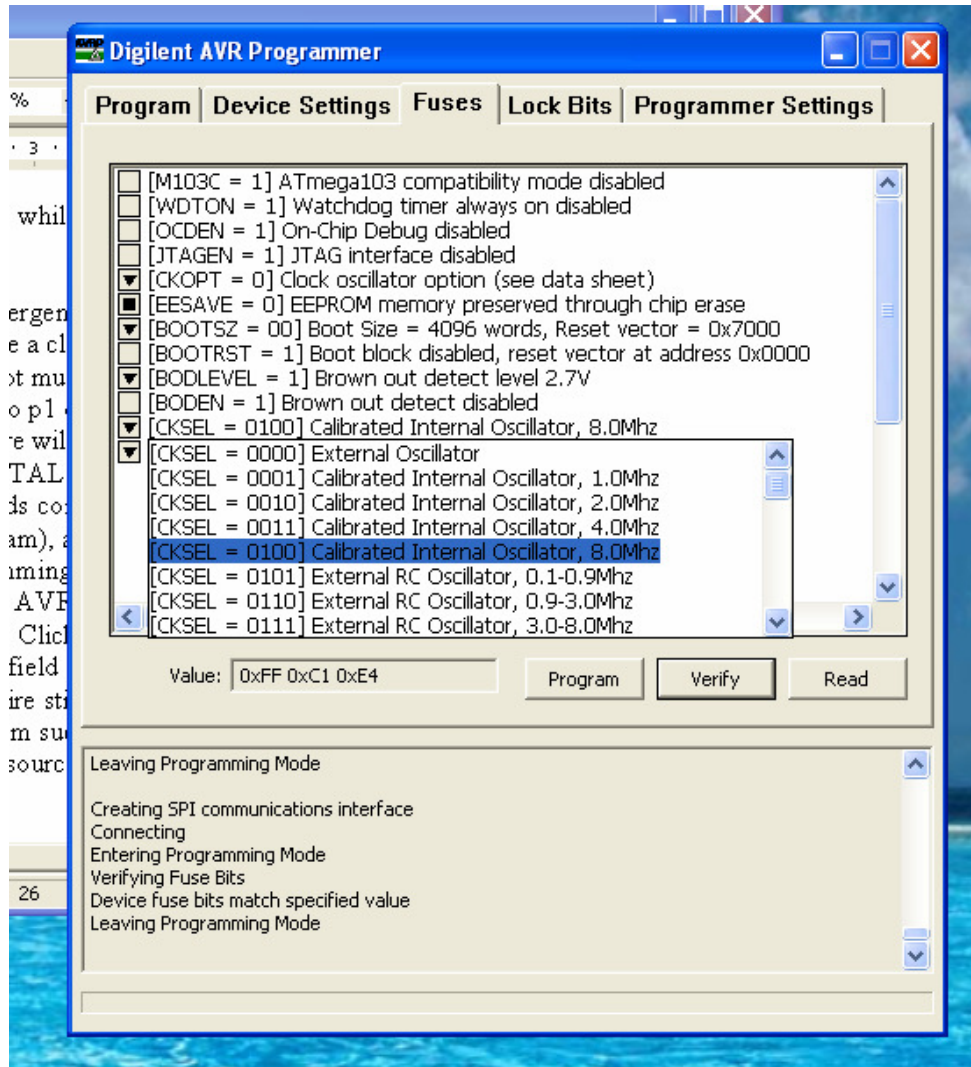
Digilent AVR Programmer

Program | Device Settings | Fuses | Lock Bits | Programmer Settings

[M103C = 1] ATmega103 compatibility mode disabled
[WDTON = 1] Watchdog timer always on disabled
[OCDEN = 1] On-Chip Debug disabled
[JTAGEN = 1] JTAG interface disabled
[CKOPT = 0] Clock oscillator option (see data sheet)
[EESAVE = 0] EEPROM memory preserved through chip erase
[BOOTSZ = 00] Boot Size = 4096 words, Reset vector = 0x7000
[BOOTRST = 1] Boot block disabled, reset vector at address 0x0000
[BODLEVEL = 1] Brown out detect level 2.7V
[BODEN = 1] Brown out detect disabled
[CKSEL = 0100] Calibrated Internal Oscillator, 8.0Mhz
[CKSEL = 0000] External Oscillator
[CKSEL = 0001] Calibrated Internal Oscillator, 1.0Mhz
[CKSEL = 0010] Calibrated Internal Oscillator, 2.0Mhz
[CKSEL = 0011] Calibrated Internal Oscillator, 4.0Mhz
[CKSEL = 0100] Calibrated Internal Oscillator, 8.0Mhz
[CKSEL = 0101] External RC Oscillator, 0.1-0.9Mhz
[CKSEL = 0110] External RC Oscillator, 0.9-3.0Mhz
[CKSEL = 0111] External RC Oscillator, 3.0-8.0Mhz

Value: 0xFF 0xC1 0xE4

Program | Verify | Read

Leaving Programming Mode

Creating SPI communications interface
Connecting
Entering Programming Mode
Verifying Fuse Bits
Device fuse bits match specified value
Leaving Programming Mode

%
3
whil
ergen
e a cl
ot mu
o p1
e wil
TAL
ds co
am), a
aming
AVR
Click
field
ire st
m su
sourc
26